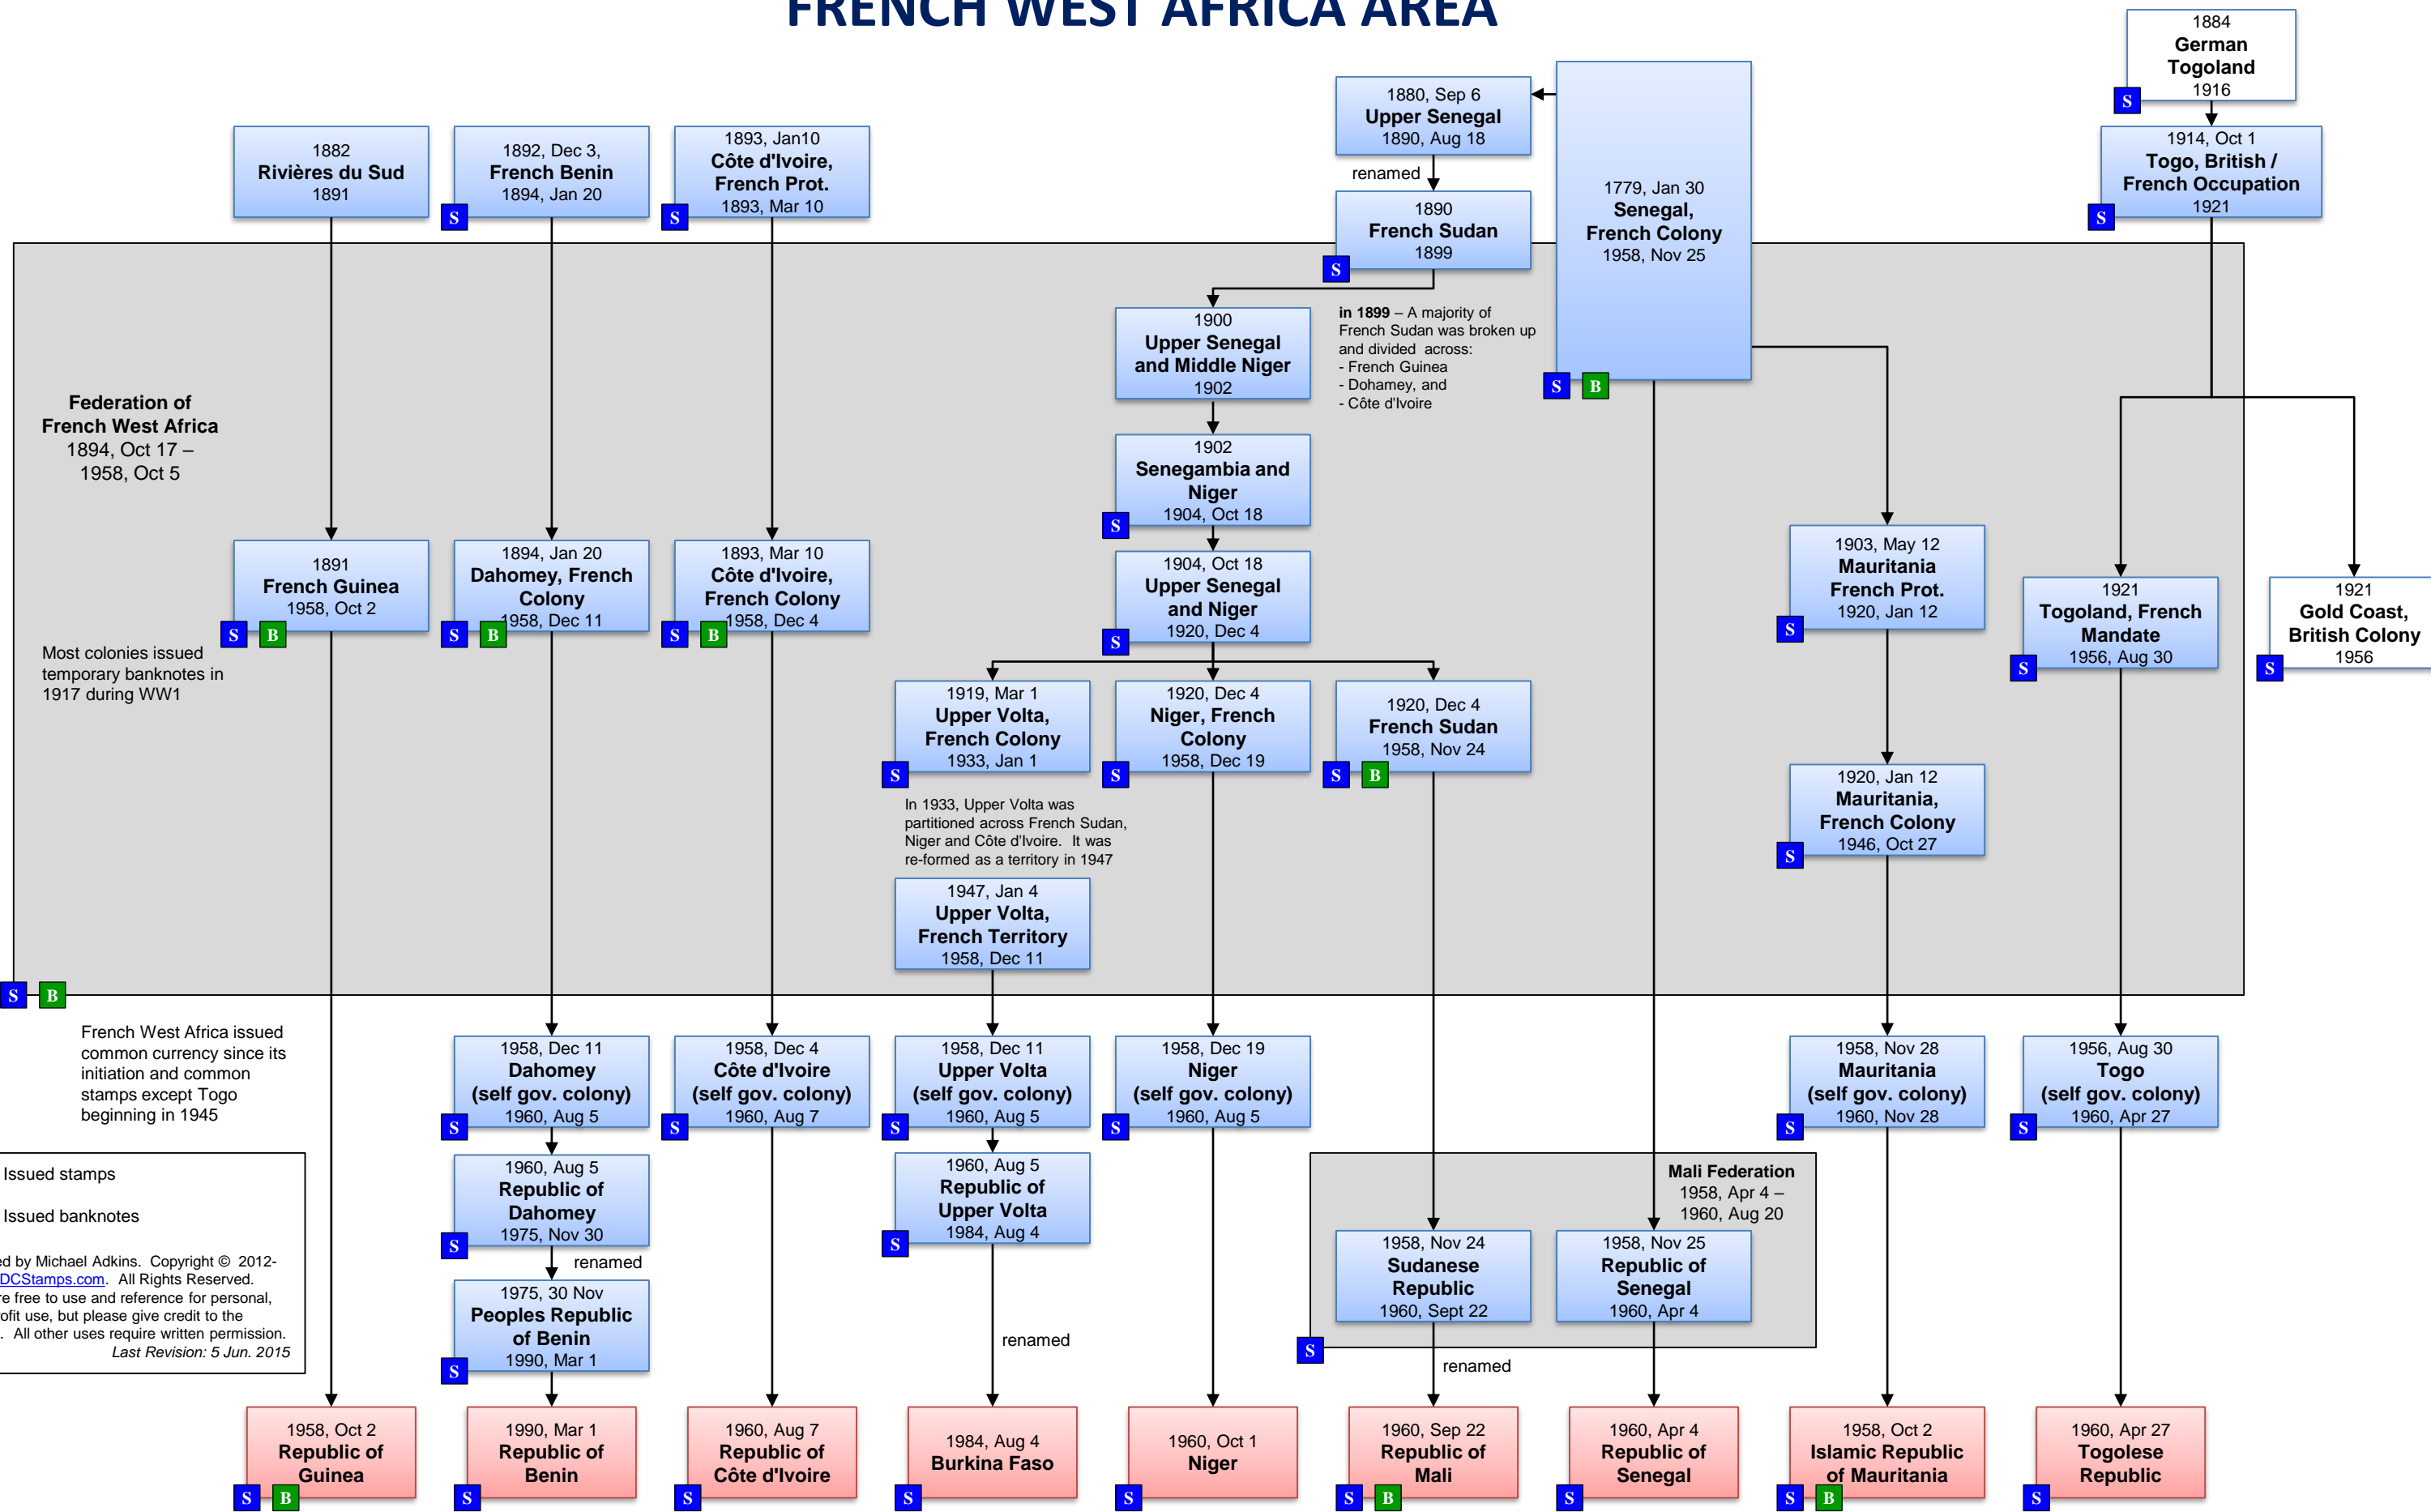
FRENCH WEST AFRICA AREA

1884
German Togoland
1916
S

1880, Sep 6
Upper Senegal
1890, Aug 18

renamed

1890
French Sudan
1899
S

1779, Jan 30
Senegal, French Colony
1958, Nov 25
S B

1914, Oct 1
Togo, British / French Occupation
1921
S

1882
Rivières du Sud
1891

1892, Dec 3,
French Benin
1894, Jan 20
S

1893, Jan10
Côte d'Ivoire, French Prot.
1893, Mar 10
S

1900
Upper Senegal and Middle Niger
1902

in 1899 – A majority of French Sudan was broken up and divided across:
- French Guinea
- Dohamey, and
- Côte d'Ivoire

Federation of French West Africa
1894, Oct 17 –
1958, Oct 5

1902
Senegambia and Niger
1904, Oct 18
S

1904, Oct 18
Upper Senegal and Niger
1920, Dec 4
S

1891
French Guinea
1958, Oct 2
S B

1894, Jan 20
Dahomey, French Colony
1958, Dec 11
S B

1893, Mar 10
Côte d'Ivoire, French Colony
1958, Dec 4
S B

1903, May 12
Mauritania French Prot.
1920, Jan 12
S

1921
Togoland, French Mandate
1956, Aug 30
S

1921
Gold Coast, British Colony
1956
S

Most colonies issued temporary banknotes in 1917 during WW1

1919, Mar 1
Upper Volta, French Colony
1933, Jan 1
S

1920, Dec 4
Niger, French Colony
1958, Dec 19
S

1920, Dec 4
French Sudan
1958, Nov 24
S B

1920, Jan 12
Mauritania, French Colony
1946, Oct 27
S

In 1933, Upper Volta was partitioned across French Sudan, Niger and Côte d'Ivoire. It was re-formed as a territory in 1947

1947, Jan 4
Upper Volta, French Territory
1958, Dec 11

S B

French West Africa issued common currency since its initiation and common stamps except Togo beginning in 1945

1958, Dec 11
Dahomey (self gov. colony)
1960, Aug 5
S

1958, Dec 4
Côte d'Ivoire (self gov. colony)
1960, Aug 7
S

1958, Dec 11
Upper Volta (self gov. colony)
1960, Aug 5
S

1958, Dec 19
Niger (self gov. colony)
1960, Aug 5
S

1958, Nov 28
Mauritania (self gov. colony)
1960, Nov 28
S

1956, Aug 30
Togo (self gov. colony)
1960, Apr 27
S

Issued stamps
Issued banknotes
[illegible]ed by Michael Adkins. Copyright © 2012- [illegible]DCStamps.com. All Rights Reserved. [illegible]e free to use and reference for personal, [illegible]ofit use, but please give credit to the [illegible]. All other uses require written permission.
Last Revision: 5 Jun. 2015

1960, Aug 5
Republic of Dahomey
1975, Nov 30
S

renamed

1975, 30 Nov
Peoples Republic of Benin
1990, Mar 1
S

1960, Aug 5
Republic of Upper Volta
1984, Aug 4
S

renamed

Mali Federation
1958, Apr 4 –
1960, Aug 20

1958, Nov 24
Sudanese Republic
1960, Sept 22

1958, Nov 25
Republic of Senegal
1960, Apr 4
S

renamed

1958, Oct 2
Republic of Guinea
S B

1990, Mar 1
Republic of Benin
S

1960, Aug 7
Republic of Côte d'Ivoire
S

1984, Aug 4
Burkina Faso
S

1960, Oct 1
Niger
S

1960, Sep 22
Republic of Mali
S B

1960, Apr 4
Republic of Senegal
S

1958, Oct 2
Islamic Republic of Mauritania
S B

1960, Apr 27
Togolese Republic
S